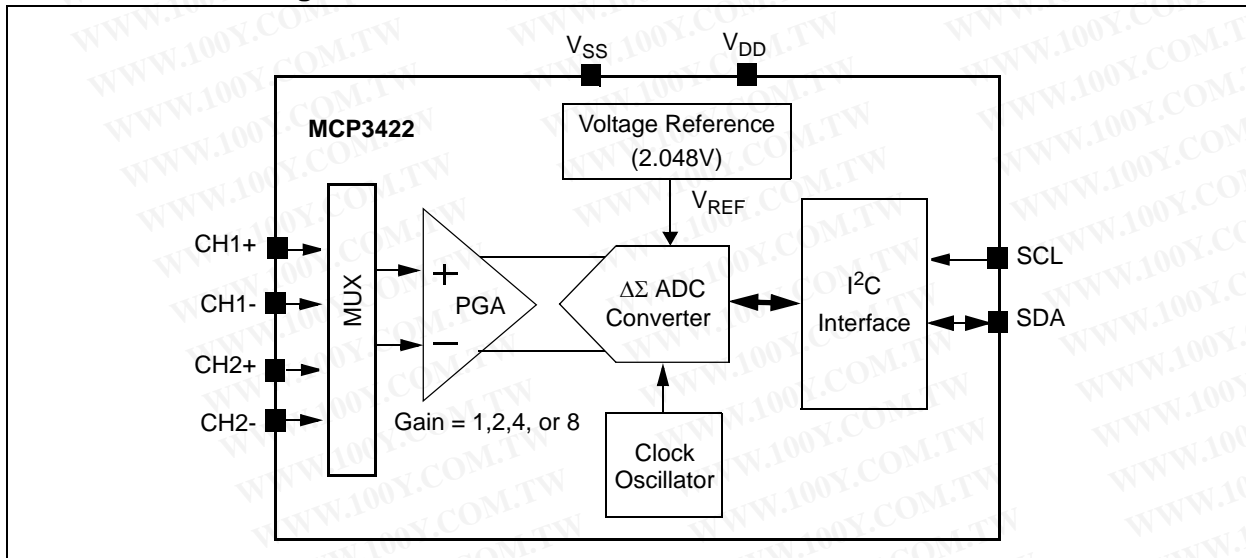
$V_{SS}$ $V_{DD}$

MCP3422

Voltage Reference (2.048V)

$V_{REF}$

CH1+
CH1-
CH2+
CH2-

MUX

+
−
PGA

Gain = 1,2,4, or 8

$\Delta\Sigma$ ADC Converter

Clock Oscillator

$I^2C$ Interface

SCL
SDA

WWW.100Y.COM.TW